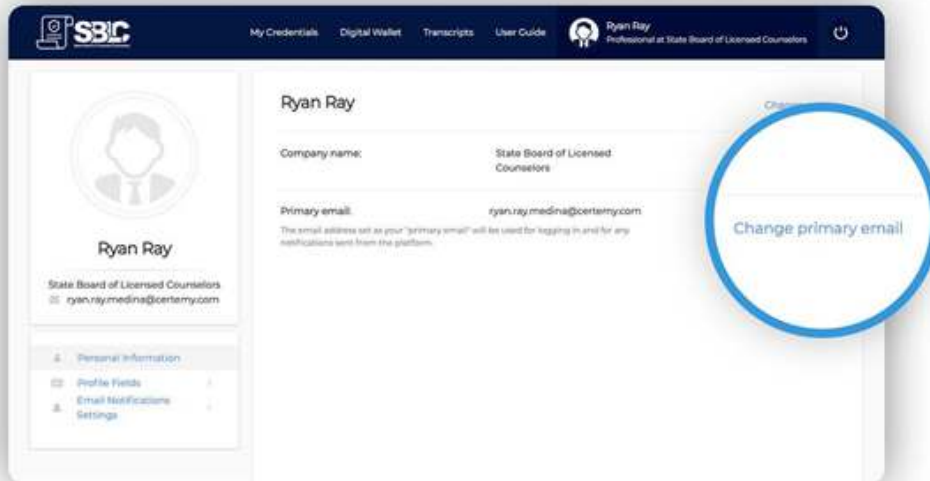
SBLC

My Credentials Digital Wallet Transcripts User Guide

Ryan Ray
Professional at State Board of Licensed Counselors

Ryan Ray

State Board of Licensed Counselors
ryan.ray.medina@certemy.com

Personal Information
Profile Fields
Email Notifications Settings

Ryan Ray

Chan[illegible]

Company name: State Board of Licensed Counselors

Primary email: ryan.ray.medina@certemy.com

The email address set as your "primary email" will be used for logging in and for any notifications sent from the platform.

Change primary email